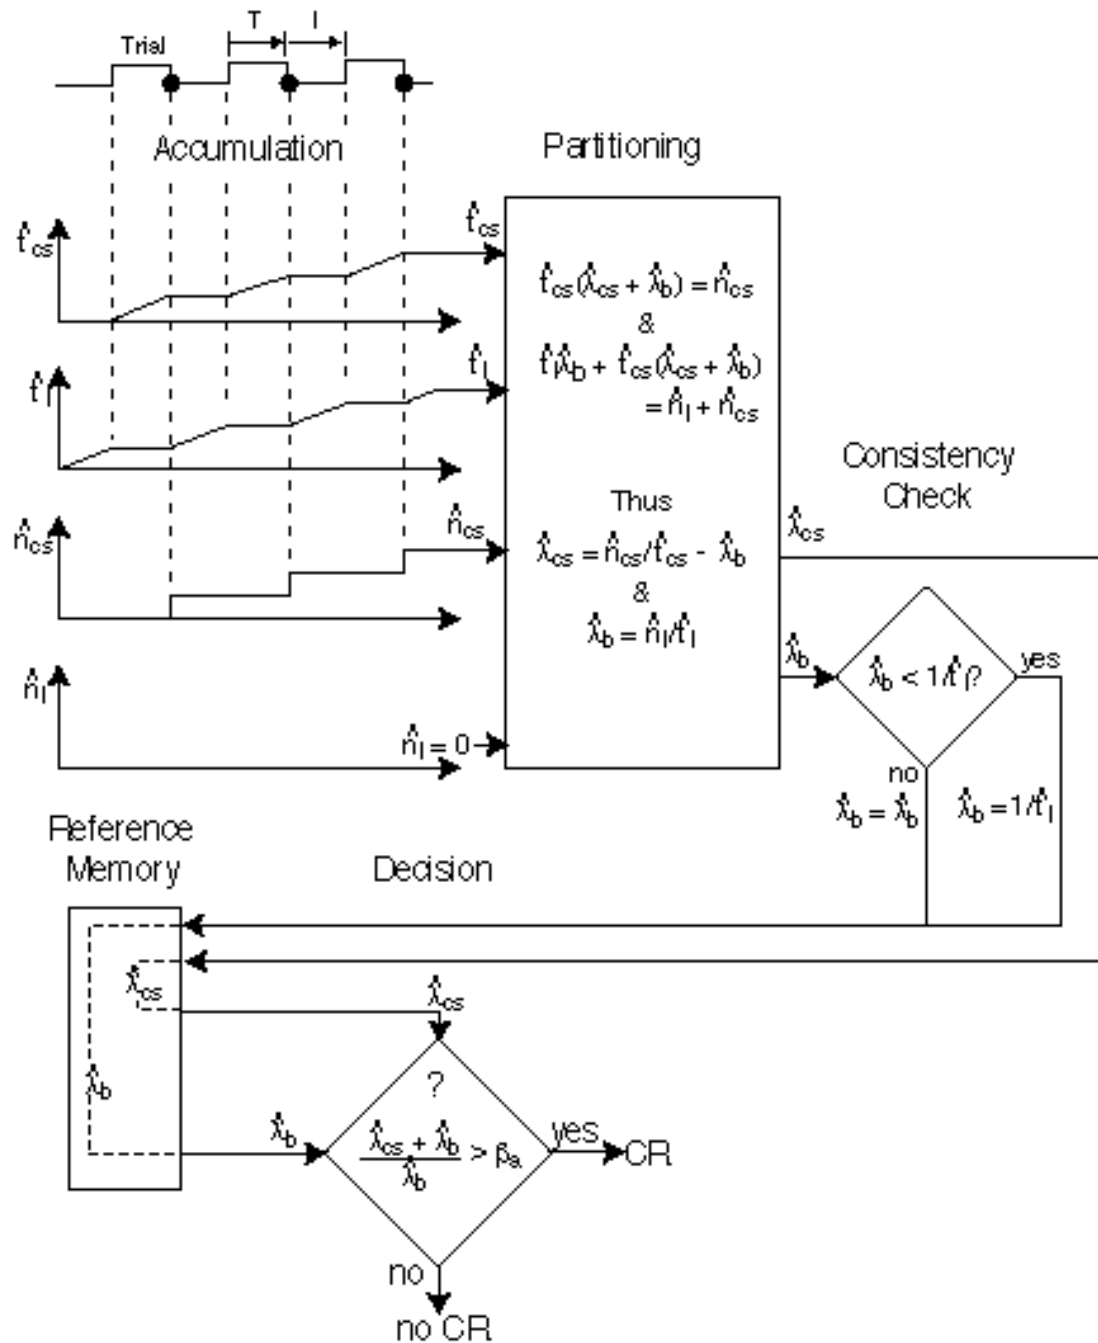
Trial

T

I

Accumulation

Partitioning

$\hat{t}_{cs}$

$\hat{t}_{cs}$

$\hat{t}_{cs}(\hat{\lambda}_{cs} + \hat{\lambda}_b) = \hat{n}_{cs}$

&

$\hat{t}_I$

$\hat{t}_I$

$\hat{t}_I\hat{\lambda}_b + \hat{t}_{cs}(\hat{\lambda}_{cs} + \hat{\lambda}_b)$

$= \hat{n}_I + \hat{n}_{cs}$

Consistency Check

$\hat{n}_{cs}$

Thus

$\hat{n}_{cs}$

$\hat{\lambda}_{cs}$

$\hat{\lambda}_{cs} = \hat{n}_{cs}/\hat{t}_{cs} - \hat{\lambda}_b$

&

$\hat{\lambda}_b = \hat{n}_I/\hat{t}_I$

$\hat{\lambda}_b$

$\hat{\lambda}_b < 1/\hat{t}_I?$

yes

$\hat{n}_I$

$\hat{n}_I = 0$

no

$\hat{\lambda}_b = \hat{\lambda}_b$

$\hat{\lambda}_b = 1/\hat{t}_I$

Reference Memory

Decision

$\hat{\lambda}_{cs}$

$\hat{\lambda}_{cs}$

?

$\hat{\lambda}_b$

$\hat{\lambda}_b$

$\frac{\hat{\lambda}_{cs} + \hat{\lambda}_b}{\hat{\lambda}_b} > \beta_a$

yes

CR

no

no CR